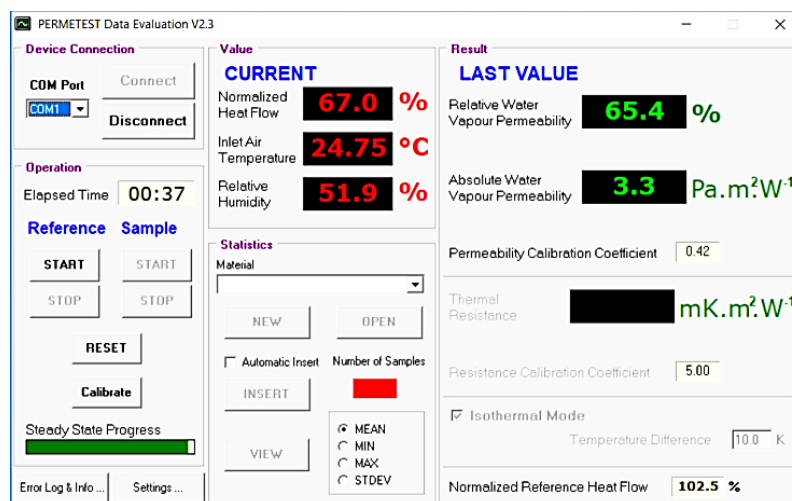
PERMETEST Data Evaluation V2.3

Device Connection
COM Port
COM1
Connect
Disconnect

Operation
Elapsed Time 00:37
Reference Sample
START START
STOP STOP
RESET
Calibrate
Steady State Progress

Error Log & Info ... Settings ...

Value
CURRENT
Normalized Heat Flow 67.0 %
Inlet Air Temperature 24.75 °C
Relative Humidity 51.9 %

Statistics
Material
NEW OPEN
Automatic Insert Number of Samples
INSERT
VIEW
MEAN
MIN
MAX
STDEV

Result
LAST VALUE
Relative Water Vapour Permeability 65.4 %
Absolute Water Vapour Permeability 3.3 Pa.m²W⁻¹
Permeability Calibration Coefficient 0.42
Thermal Resistance mK.m²W⁻¹
Resistance Calibration Coefficient 5.00
Isothermal Mode
Temperature Difference 10.0 K
Normalized Reference Heat Flow 102.5 %